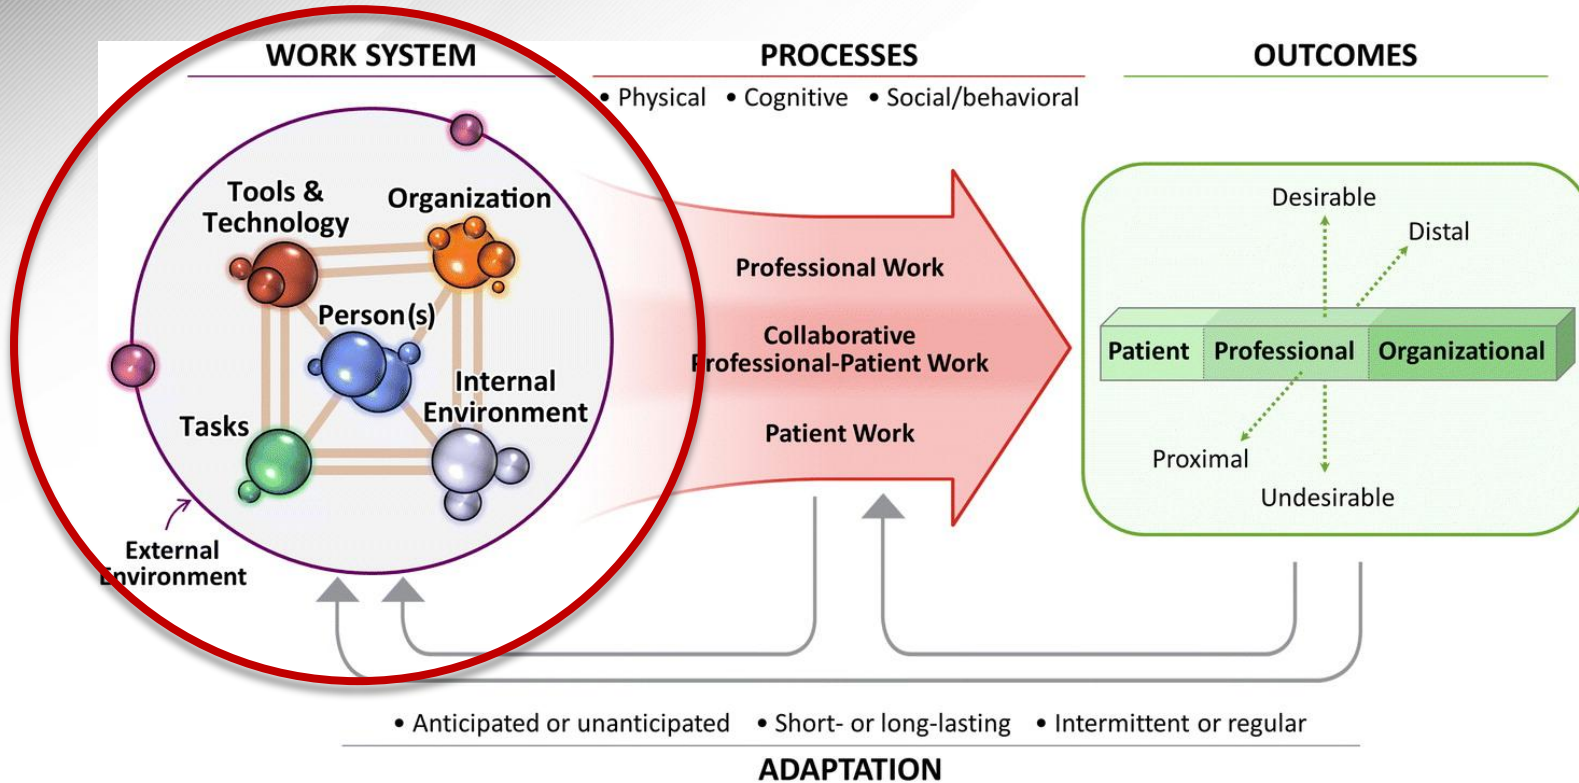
WORK SYSTEM

PROCESSES

• Physical • Cognitive • Social/behavioral

OUTCOMES

Tools & Technology

Organization

Person(s)

Internal Environment

Tasks

External Environment

Professional Work

Collaborative Professional-Patient Work

Patient Work

Desirable

Distal

Patient

Professional

Organizational

Proximal

Undesirable

• Anticipated or unanticipated • Short- or long-lasting • Intermittent or regular

ADAPTATION